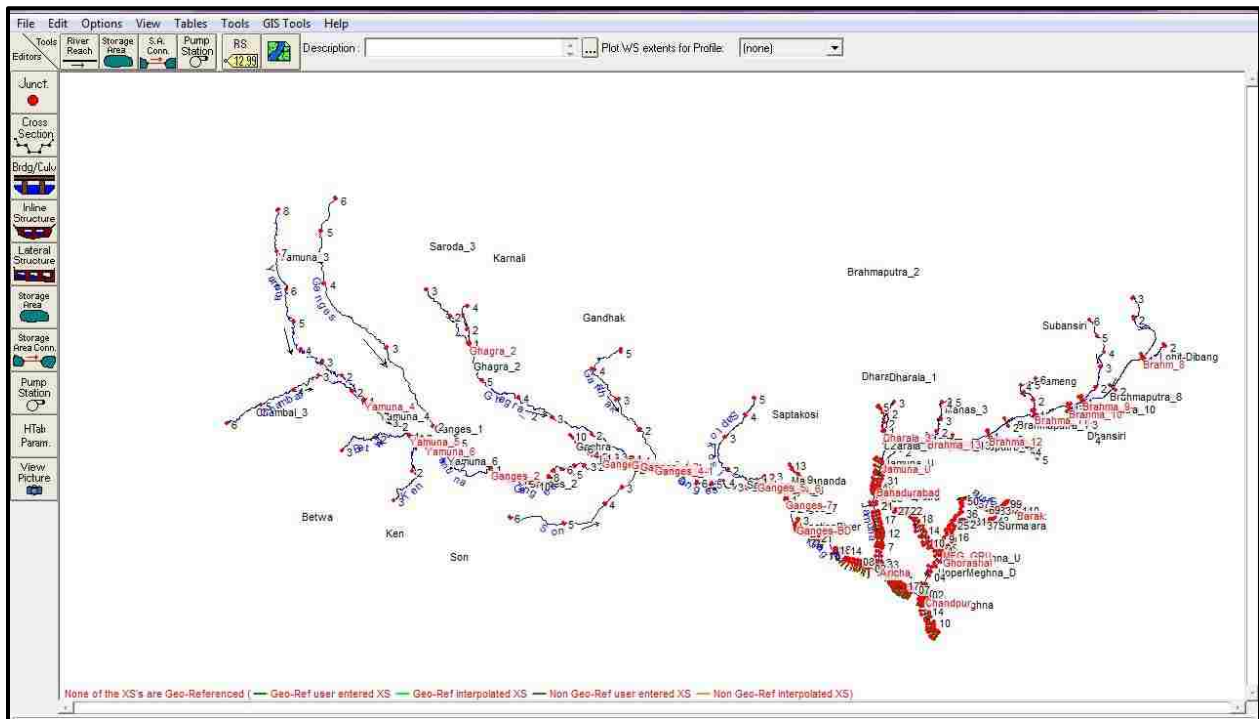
File Edit Options View Tables Tools GIS Tools Help

Tools Editors River Reach Storage Area S.A. Conn. Pump Station RS 12.99 Description : ... Plot WS extents for Profile: (none)

Junct.
Cross Section
Brdg/Culv
Inline Structure
Lateral Structure
Storage Area
Storage Area Conn.
Pump Station
HTab Param.
View Picture

Saroda_3
Karnali
Brahmaputra_2
Gandhak
Yamuna_3
Ghagra_2
Ghagra_2
Subansiri
Lohit-Dibang
Brahm_8
Dhara Dharala_1
Brahmaputra_8
Saptakosi
Chambal_3
Yamuna_4
Yamuna_5
Yamuna_6
Ganges_1
Yamuna_6
Brahma_9
Brahma_10
Dhansiri
Manas_3
Dharala_3
Brahma_12
Brahma_13
Jamuna_U
Ganges_2
Ganges_4
Ganges_5
Mahananda
Bahadurabad
Ganges_7
Ganges-BD
Betwa
Ken
Son
Surma
Barak
UMEG_GRU
Ghorashal
UpperMeghna_D
Aricha
Chandpur
Meghna

None of the XS's are Geo-Referenced ( — Geo-Ref user entered XS — Geo-Ref interpolated XS — Non Geo-Ref user entered XS — Non Geo-Ref interpolated XS)